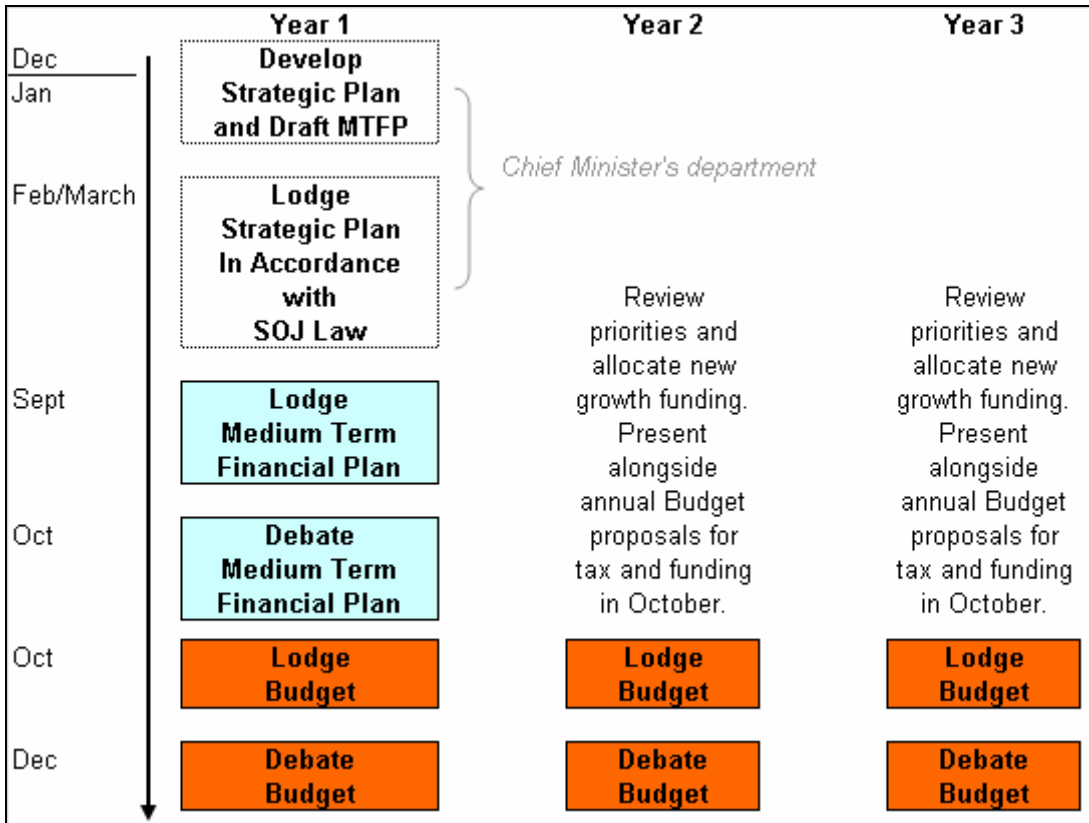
Year 1 | Year 2 | Year 3

Dec

Jan

Develop Strategic Plan and Draft MTFP

Chief Minister's department

Feb/March

Lodge Strategic Plan In Accordance with SOJ Law

Review priorities and allocate new growth funding. Present alongside annual Budget proposals for tax and funding in October.

Review priorities and allocate new growth funding. Present alongside annual Budget proposals for tax and funding in October.

Sept

Lodge Medium Term Financial Plan

Oct

Debate Medium Term Financial Plan

Oct

Lodge Budget

Lodge Budget

Lodge Budget

Dec

Debate Budget

Debate Budget

Debate Budget